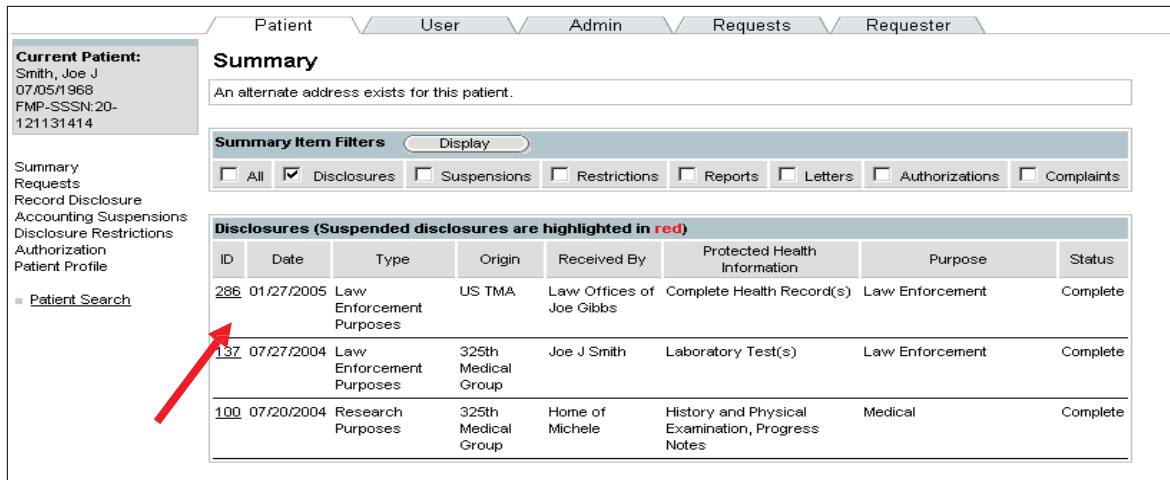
Patient | User | Admin | Requests | Requester

Current Patient:
Smith, Joe J
07/05/1968
FMP-SSSN:20-121131414

Summary
Requests
Record Disclosure
Accounting Suspensions
Disclosure Restrictions
Authorization
Patient Profile

Patient Search

Summary

An alternate address exists for this patient.

Summary Item Filters Display

☐ All ☑ Disclosures ☐ Suspensions ☐ Restrictions ☐ Reports ☐ Letters ☐ Authorizations ☐ Complaints

Disclosures (Suspended disclosures are highlighted in red)

| ID | Date | Type | Origin | Received By | Protected Health Information | Purpose | Status |
|---|---|---|---|---|---|---|---|
| 286 | 01/27/2005 | Law Enforcement Purposes | US TMA | Law Offices of Joe Gibbs | Complete Health Record(s) | Law Enforcement | Complete |
| 137 | 07/27/2004 | Law Enforcement Purposes | 325th Medical Group | Joe J Smith | Laboratory Test(s) | Law Enforcement | Complete |
| 100 | 07/20/2004 | Research Purposes | 325th Medical Group | Home of Michele | History and Physical Examination, Progress Notes | Medical | Complete |